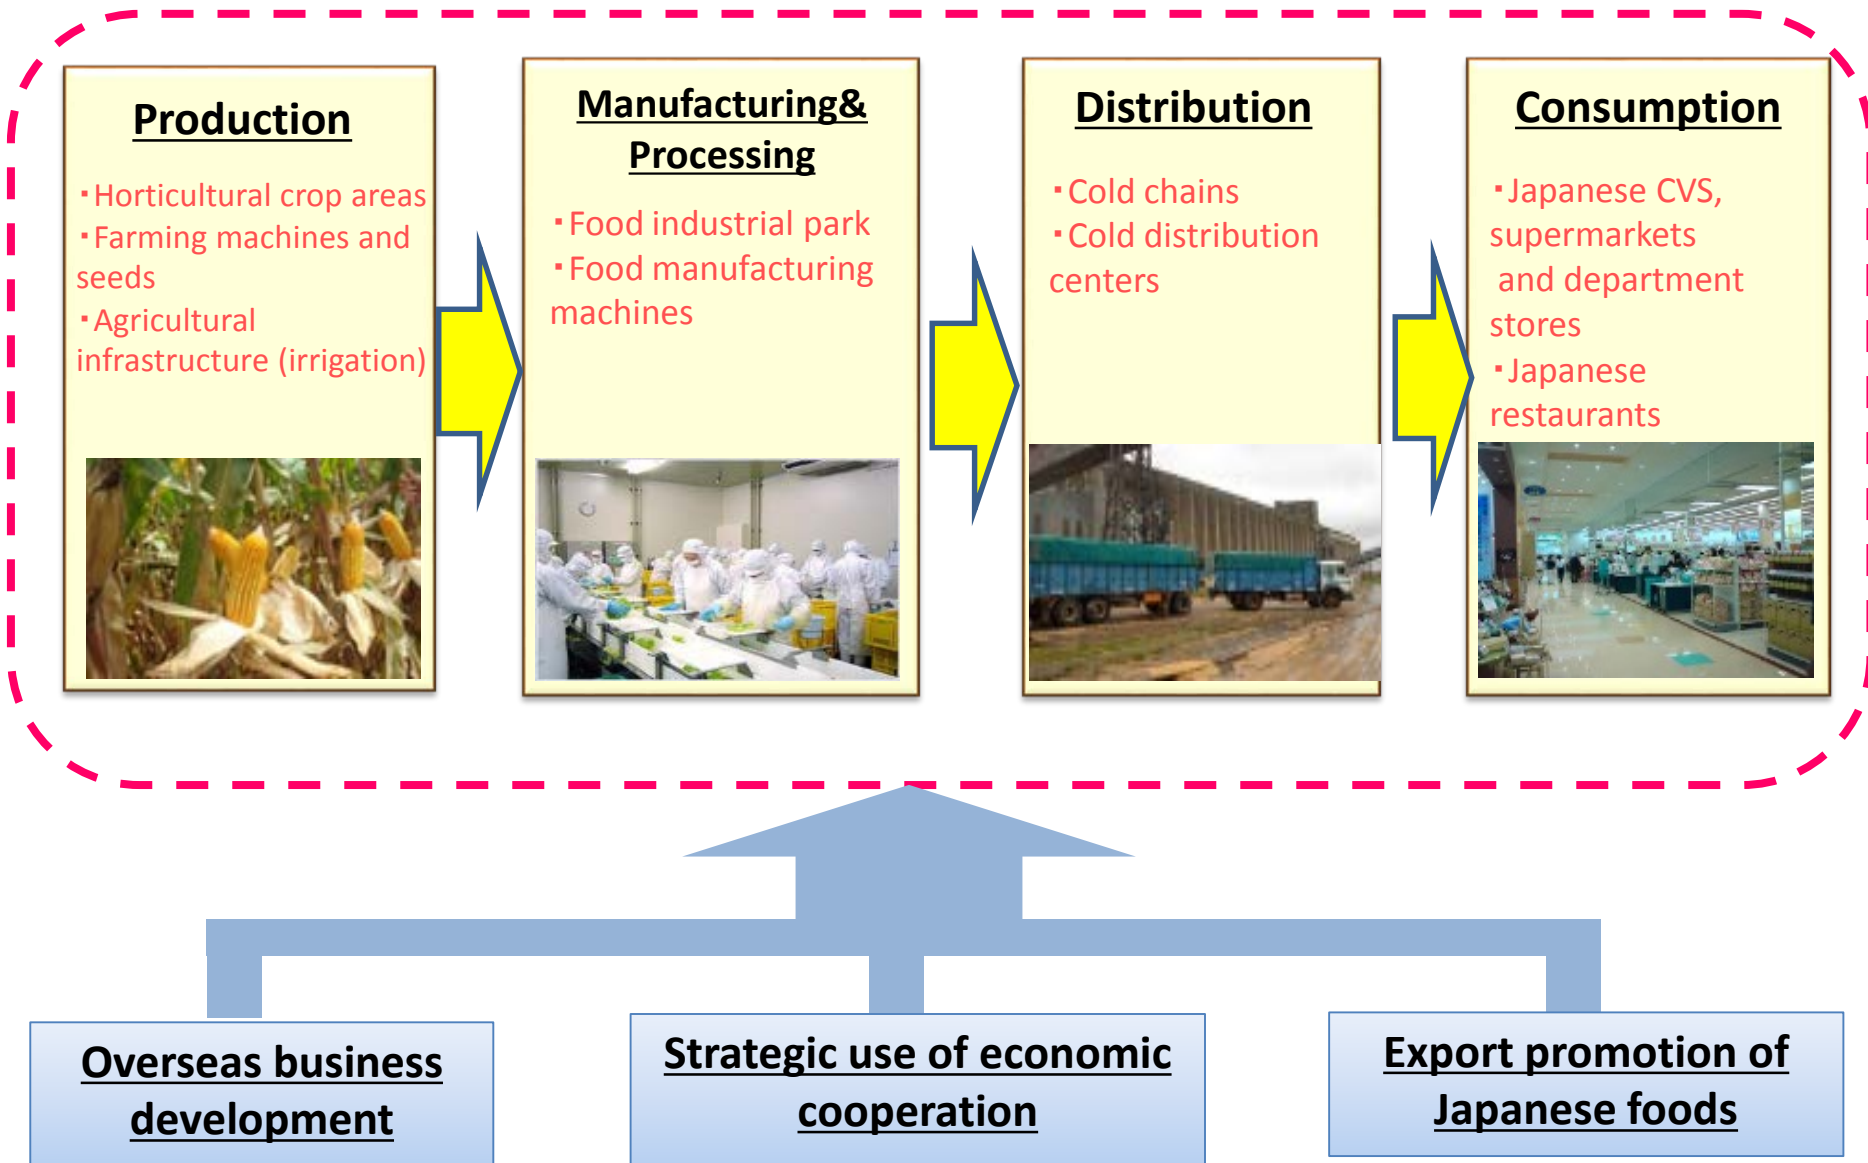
Production

・Horticultural crop areas
・Farming machines and seeds
・Agricultural infrastructure (irrigation)

Manufacturing& Processing

・Food industrial park
・Food manufacturing machines

Distribution

・Cold chains
・Cold distribution centers

Consumption

・Japanese CVS, supermarkets and department stores
・Japanese restaurants

Overseas business development

Strategic use of economic cooperation

Export promotion of Japanese foods